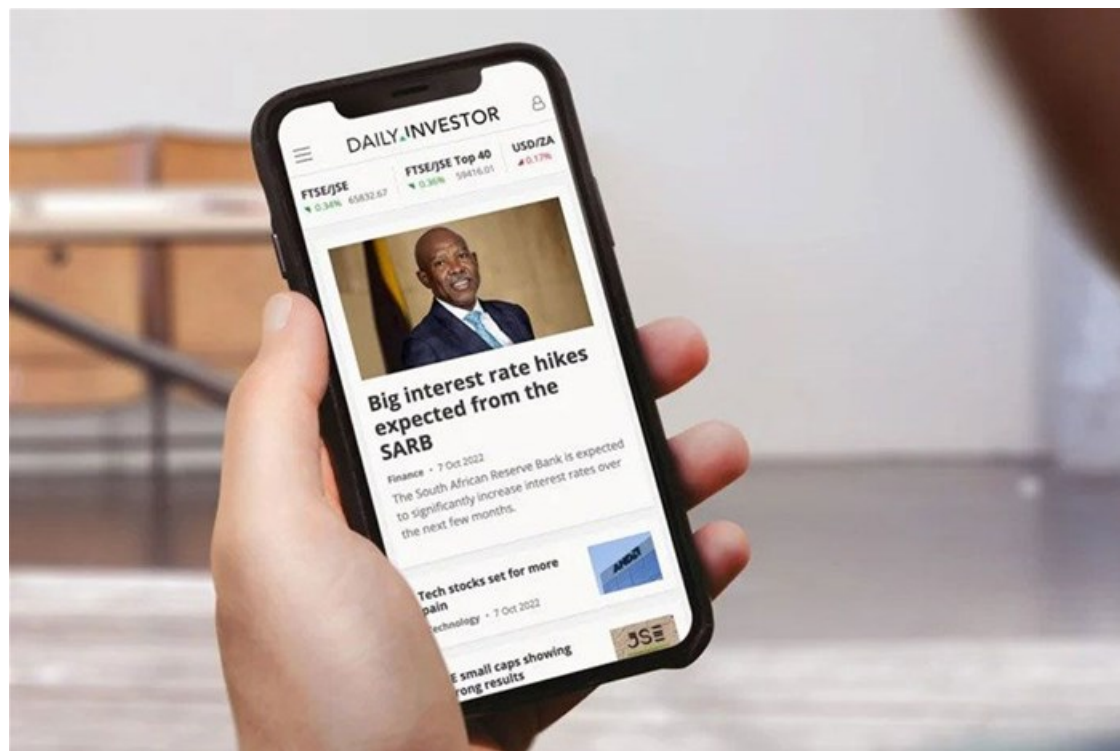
DAILY INVESTOR

FTSE/JSE 0.34% 65832.67

FTSE/JSE Top 40 0.36% 59416.01

USD/ZA 0.17%

Big interest rate hikes expected from the SARB

Finance • 7 Oct 2022

The South African Reserve Bank is expected to significantly increase interest rates over the next few months.

Tech stocks set for more pain

Technology • 7 Oct 2022

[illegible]E small caps showing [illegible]rong results

JSE